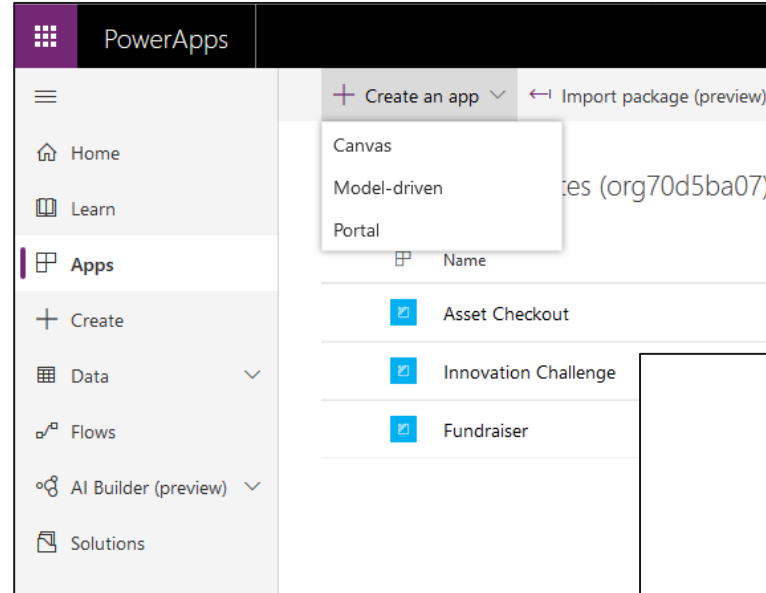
PowerApps

+ Create an app
Import package (preview)

Canvas
Model-driven
Portal

tes (org70d5ba07)

Home
Learn
Apps
Create
Data
Flows
AI Builder (preview)
Solutions

Name
Asset Checkout
Innovation Challenge
Fundraiser